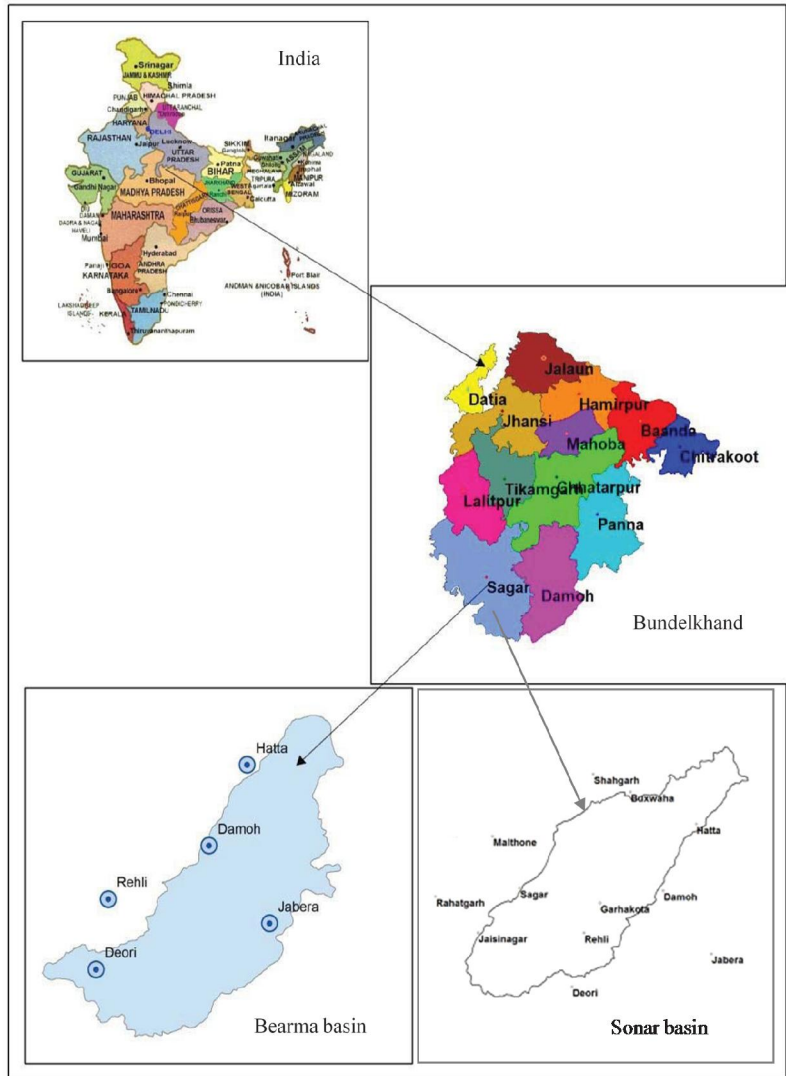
India

Srinagar
JAMMU & KASHMIR
Shimla
PUNJAB
HIMACHAL PRADESH
Chandigarh
UTTARANCHAL
HARYANA
DELHI
RAJASTHAN
Jaipur
Lucknow
UTTAR PRADESH
SIKKIM
Itanagar
BIHAR
Patna
GUJARAT
Gandhi Nagar
MADHYA PRADESH
Bhopal
JHARKHAND
WEST BENGAL
TRIPURA
MANIPUR
MIZORAM
Calcutta
DAMAN
DADRA & NAGAR HAVELI
MAHARASHTRA
ORISSA
Bhubaneswar
Mumbai
Hyderabad
ANDHRA PRADESH
Panaji
GOA
KARNATAKA
Bangalore
Chennai
PONDICHERRY
TAMILNADU
LAKSHADWEEP ISLANDS
KERALA
Thiruvananthapuram
ANDMAN & NICOBAR ISLANDS (INDIA)
Port Blair

Jalaun
Datia
Hamirpur
Jhansi
Mahoba
Baanda
Chitrakoot
Lalitpur
Tikamgarh
Chhatarpur
Panna
Sagar
Damoh

Bundelkhand

Hatta
Damoh
Rehli
Jabera
Deori

Bearma basin

Shahgarh
Buxwaha
Hatta
Malthone
Rahatgarh
Sagar
Damoh
Garhakota
Jaisinagar
Rehli
Jabera
Deori

Sonar basin